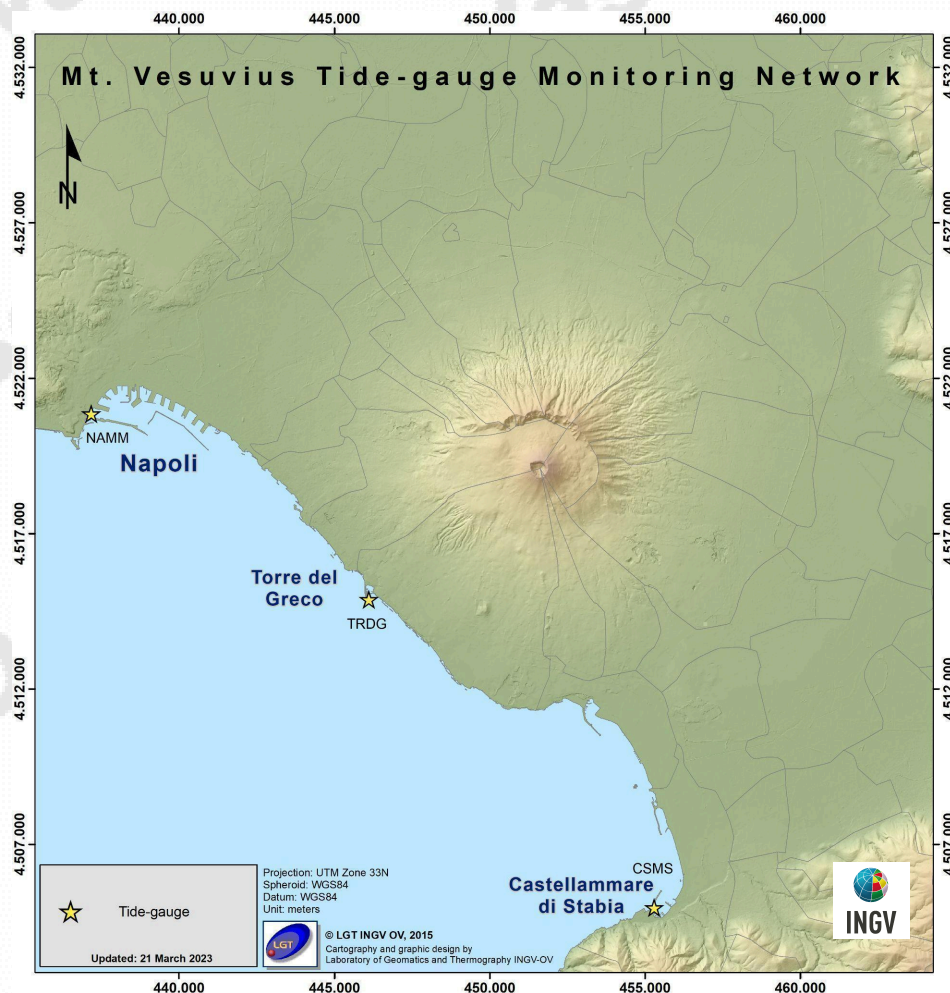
440.000 445.000 450.000 455.000 460.000

4.532.000 4.527.000 4.522.000 4.517.000 4.512.000 4.507.000

Mt. Vesuvius Tide-gauge Monitoring Network

N

NAMM

Napoli

Torre del Greco

TRDG

CSMS

Castellammare di Stabia

Tide-gauge

Updated: 21 March 2023

Projection: UTM Zone 33N
Spheroid: WGS84
Datum: WGS84
Unit: meters

LGT

© LGT INGV OV, 2015
Cartography and graphic design by
Laboratory of Geomatics and Thermography INGV-OV

INGV

440.000 445.000 450.000 455.000 460.000

4.532.000 4.527.000 4.522.000 4.517.000 4.512.000 4.507.000